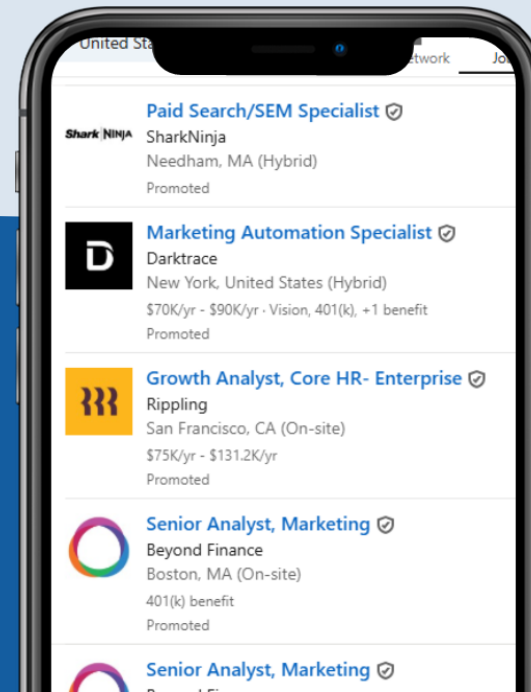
United Sta

etwork

Jo

Shark NINJA

Paid Search/SEM Specialist

SharkNinja

Needham, MA (Hybrid)

Promoted

D

Marketing Automation Specialist

Darktrace

New York, United States (Hybrid)

$70K/yr - $90K/yr · Vision, 401(k), +1 benefit

Promoted

Growth Analyst, Core HR- Enterprise

Rippling

San Francisco, CA (On-site)

$75K/yr - $131.2K/yr

Promoted

Senior Analyst, Marketing

Beyond Finance

Boston, MA (On-site)

401(k) benefit

Promoted

Senior Analyst, Marketing

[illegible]